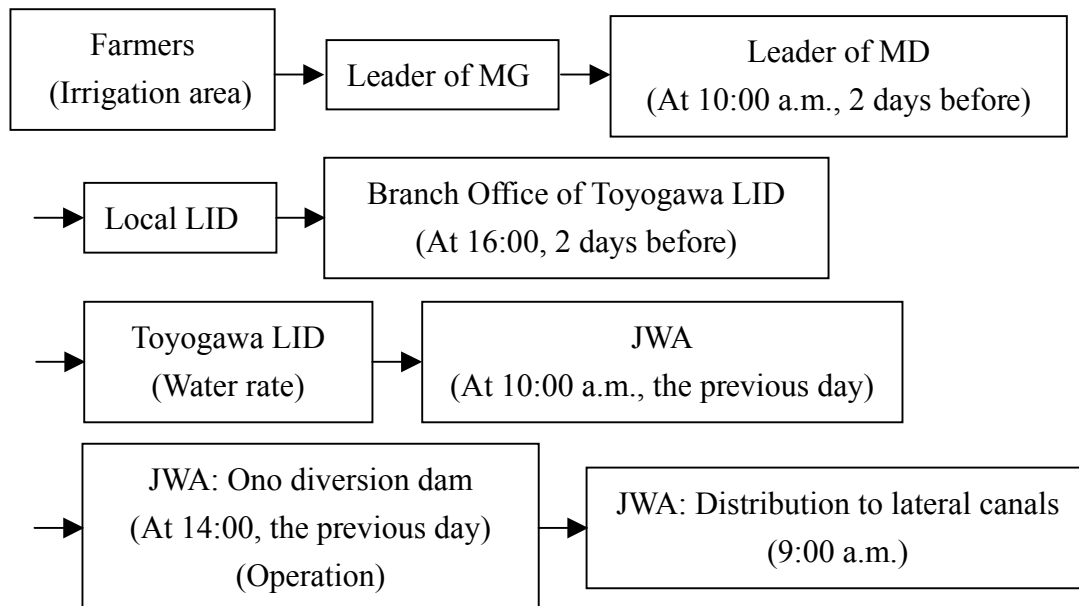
Farmers
(Irrigation area)

Leader of MG

Leader of MD
(At 10:00 a.m., 2 days before)

Local LID

Branch Office of Toyogawa LID
(At 16:00, 2 days before)

Toyogawa LID
(Water rate)

JWA
(At 10:00 a.m., the previous day)

JWA: Ono diversion dam
(At 14:00, the previous day)
(Operation)

JWA: Distribution to lateral canals
(9:00 a.m.)